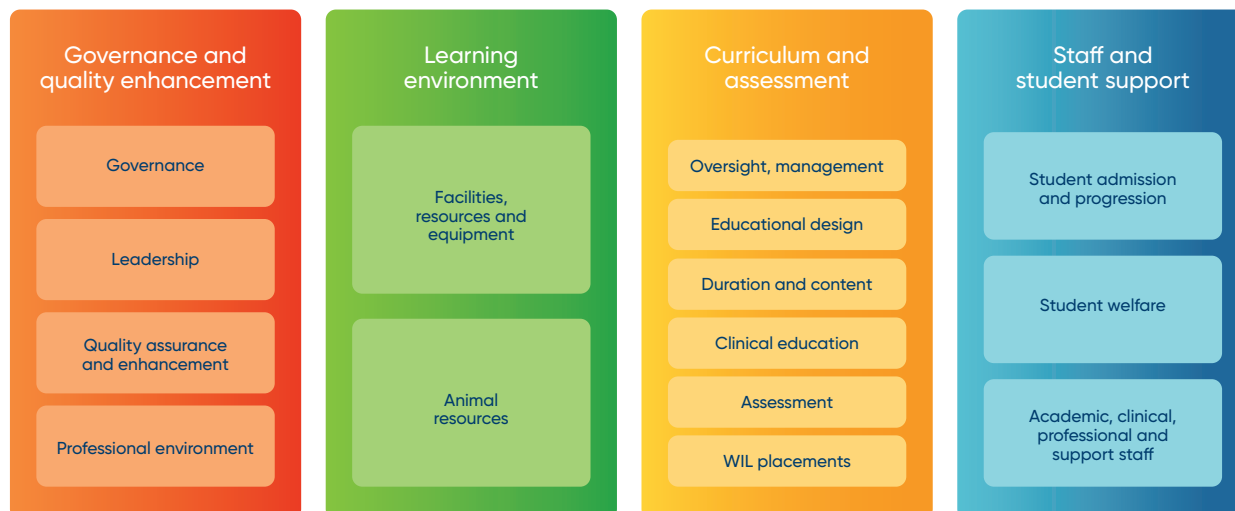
Governance and quality enhancement

Governance

Leadership

Quality assurance and enhancement

Professional environment

Learning environment

Facilities, resources and equipment

Animal resources

Curriculum and assessment

Oversight, management

Educational design

Duration and content

Clinical education

Assessment

WIL placements

Staff and student support

Student admission and progression

Student welfare

Academic, clinical, professional and support staff